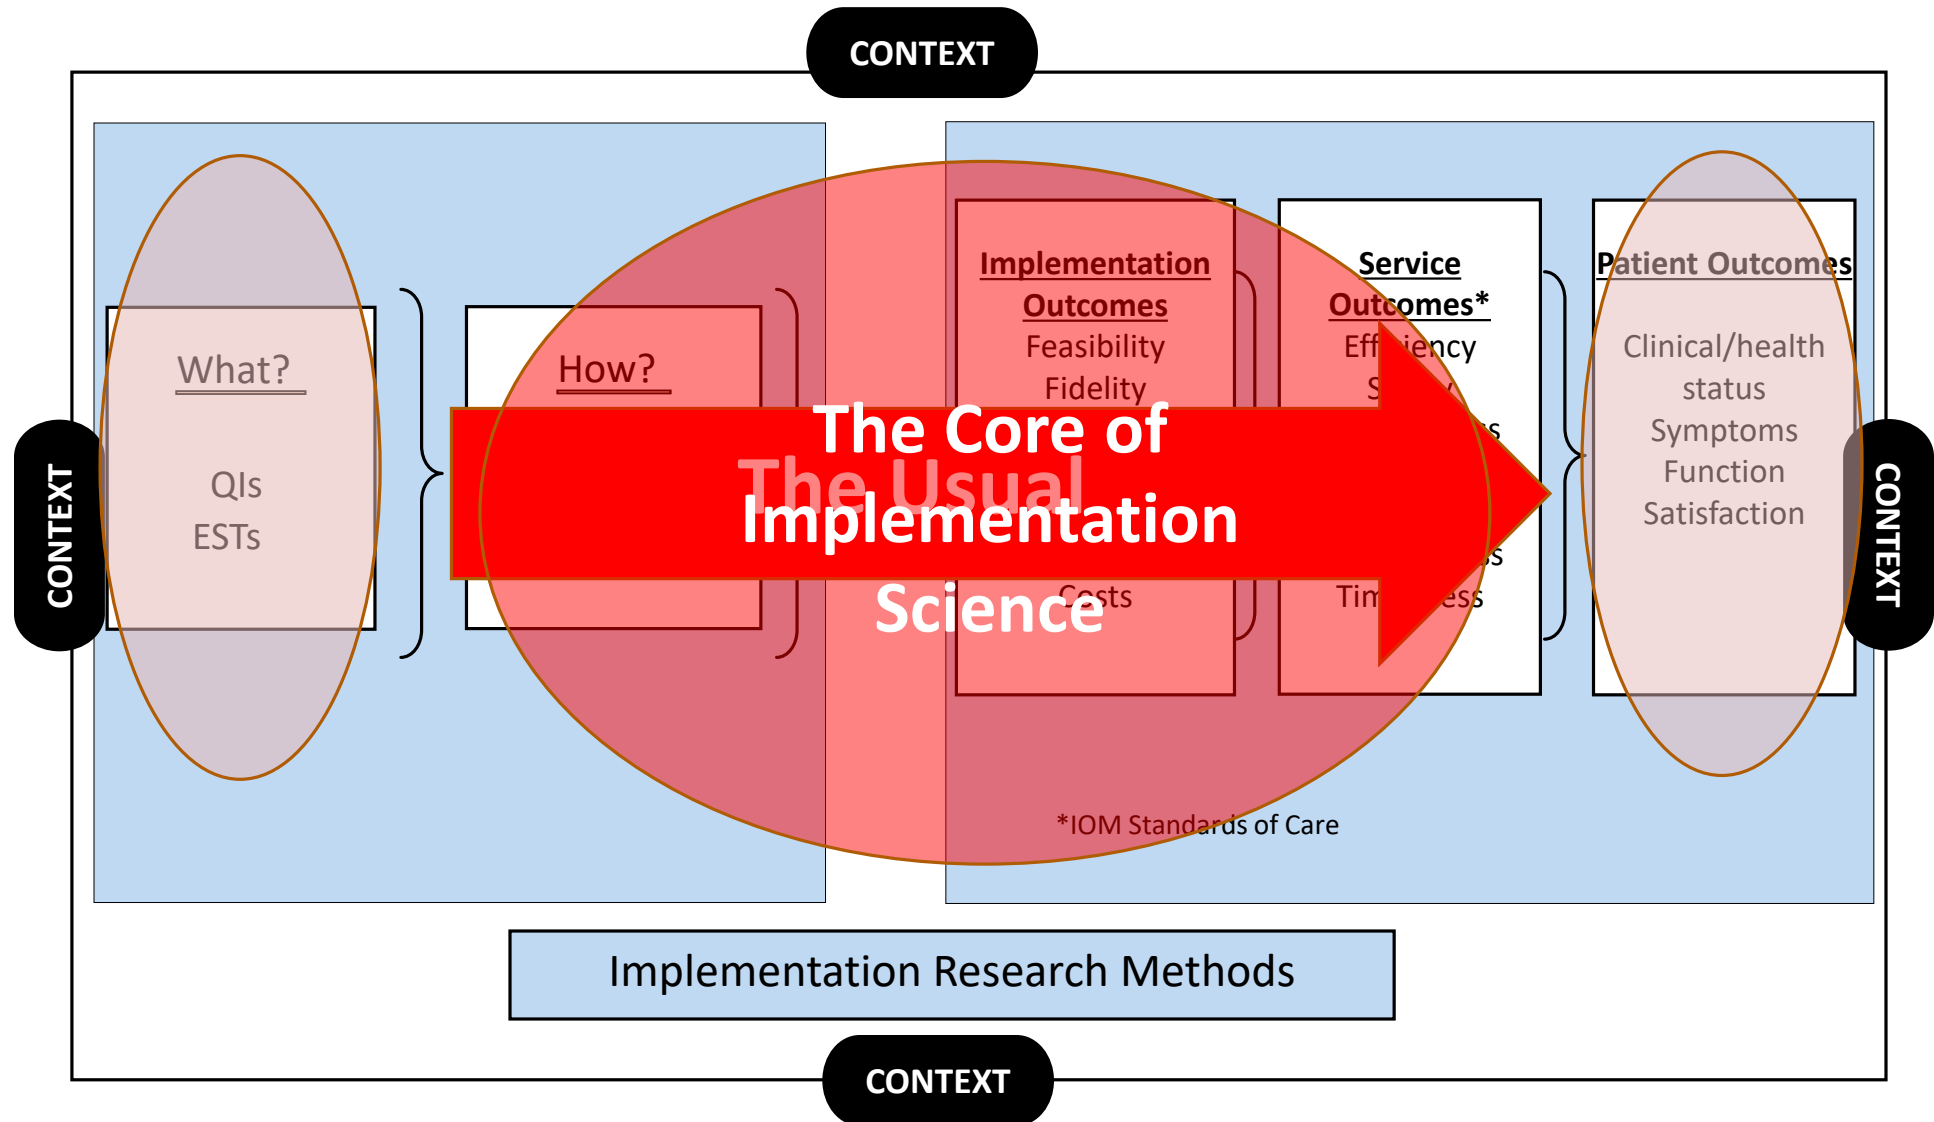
CONTEXT

CONTEXT

CONTEXT

CONTEXT

What?

QIs
ESTs

How?

Implementation Outcomes
Feasibility
Fidelity

Costs

Service Outcomes*
Eff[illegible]iency
S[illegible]
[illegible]s
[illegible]s
Tim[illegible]ess

Patient Outcomes

Clinical/health status
Symptoms
Function
Satisfaction

The Core of Implementation Science

The Usual

*IOM Standards of Care

Implementation Research Methods